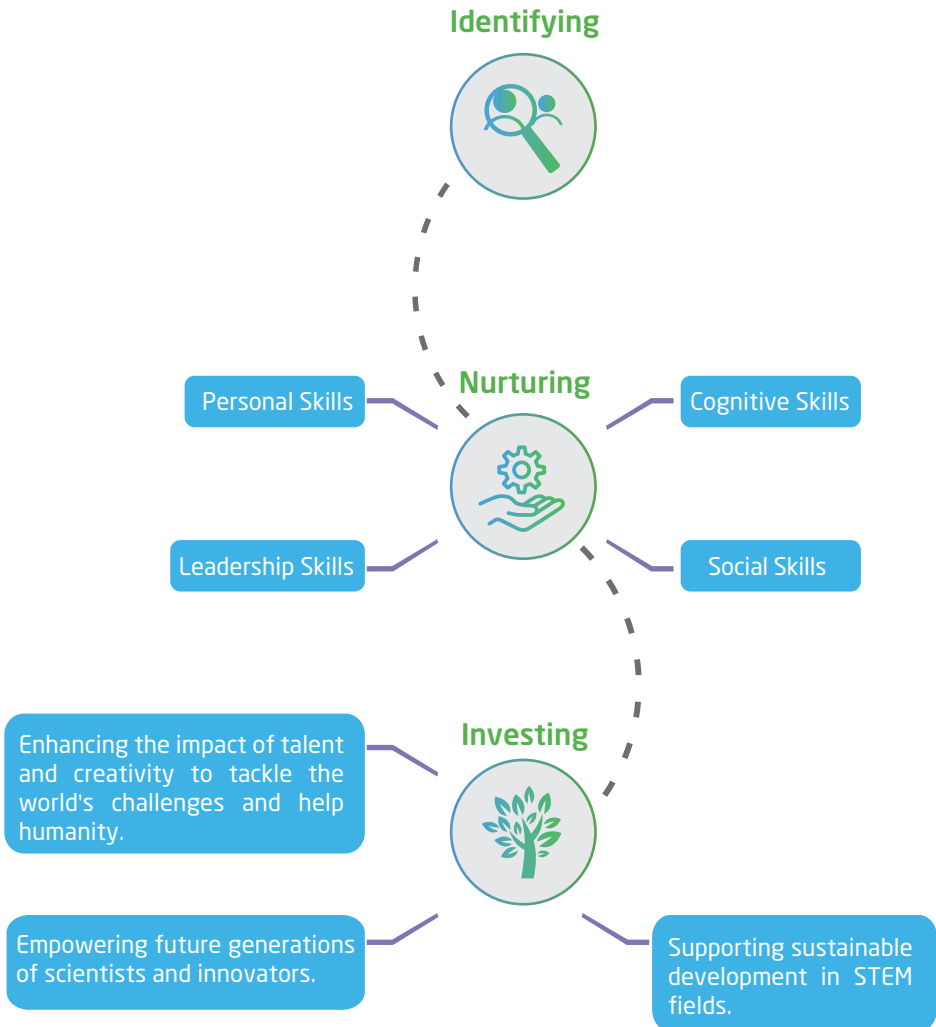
Identifying

Nurturing

Personal Skills

Cognitive Skills

Leadership Skills

Social Skills

Investing

Enhancing the impact of talent and creativity to tackle the world's challenges and help humanity.

Empowering future generations of scientists and innovators.

Supporting sustainable development in STEM fields.